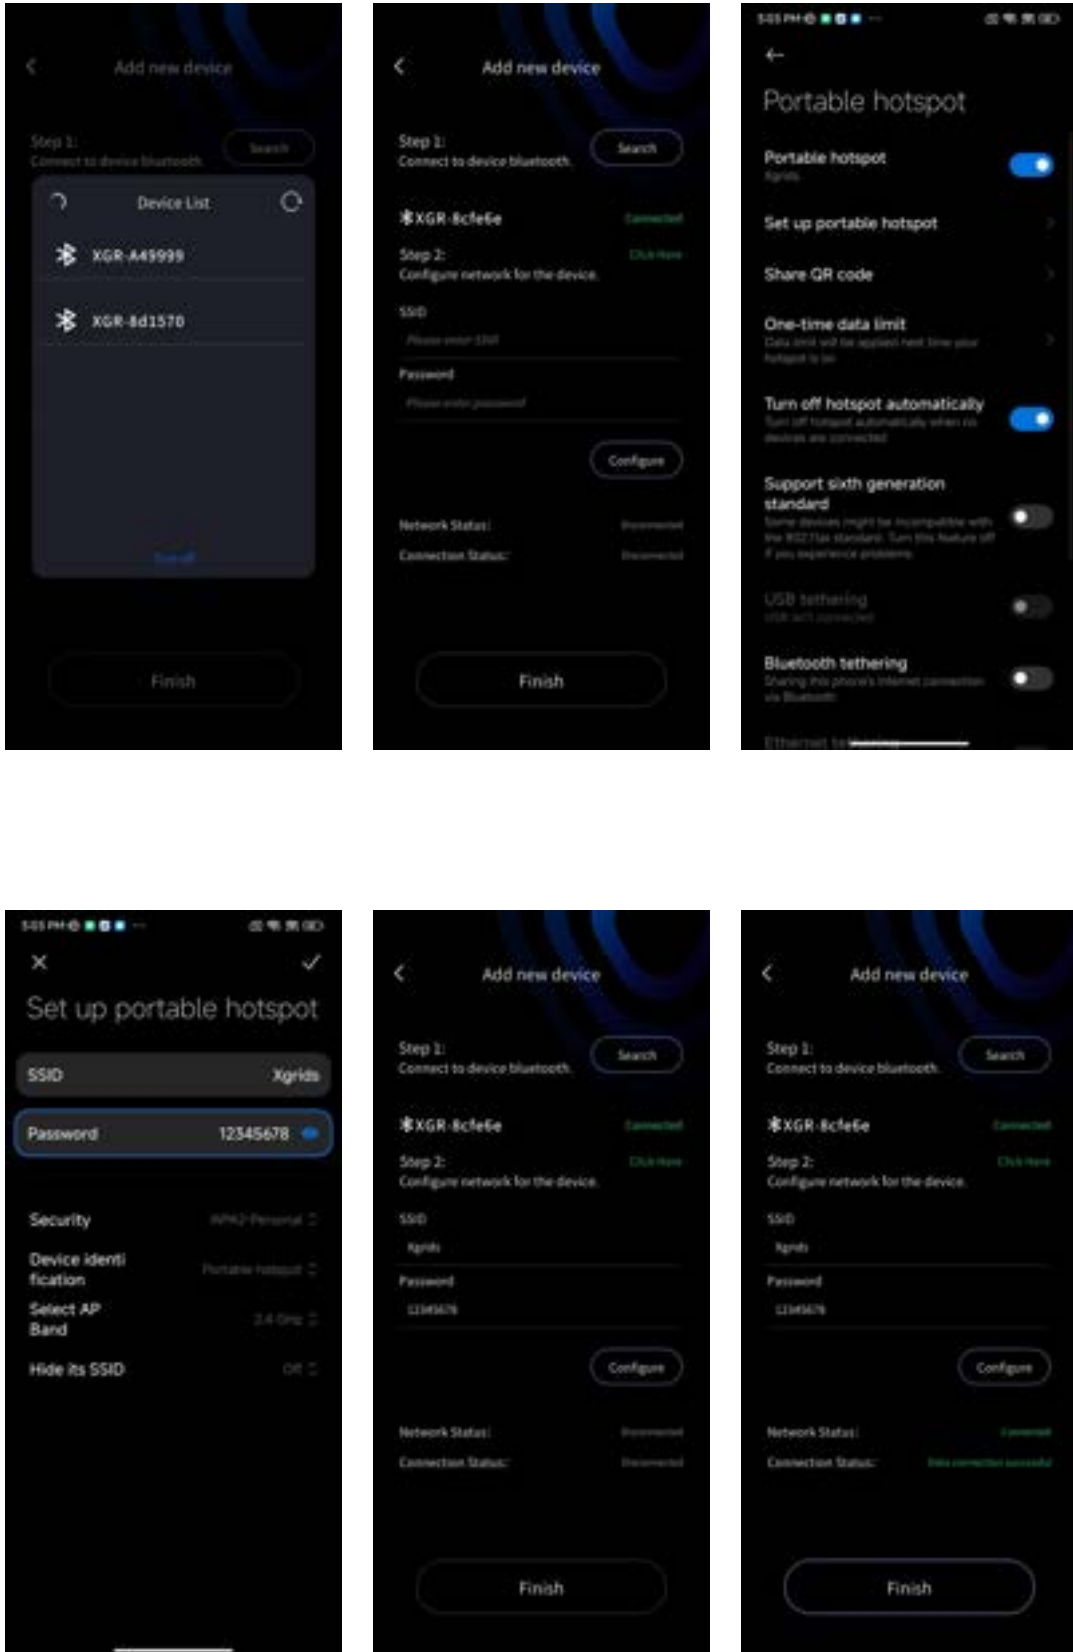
Add new device

Step 1:
Connect to device bluetooth

Search

Device List

XGR-A49999

XGR-8d1570

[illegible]

Finish

Add new device

Step 1:
Connect to device bluetooth.

Search

XGR-8cfe6e

Connected

Step 2:
Configure network for the device.

Click Here

SSID

Please enter SSID

Password

Please enter password

Configure

Network Status:

Disconnected

Connection Status:

Disconnected

Finish

5:05 PM

Portable hotspot

Portable hotspot
Xgrids

Set up portable hotspot

Share QR code

One-time data limit
Data limit will be applied next time your hotspot is on

Turn off hotspot automatically
Turn off hotspot automatically when no devices are connected

Support sixth generation standard
Some devices might be incompatible with the 802.11ax standard. Turn this feature off if you experience problems

USB tethering
USB isn't connected

Bluetooth tethering
Sharing this phone's Internet connection via Bluetooth

Ethernet tethering

5:05 PM

Set up portable hotspot

SSID Xgrids

Password 12345678

Security WPA2-Personal

Device identification Portable hotspot

Select AP Band 2.4 GHz

Hide its SSID Off

Add new device

Step 1:
Connect to device bluetooth.

Search

XGR-8cfe6e

Connected

Step 2:
Configure network for the device.

Click Here

SSID

Xgrids

Password

12345678

Configure

Network Status:

Disconnected

Connection Status:

Disconnected

Finish

Add new device

Step 1:
Connect to device bluetooth.

Search

XGR-8cfe6e

Connected

Step 2:
Configure network for the device.

Click Here

SSID

Xgrids

Password

12345678

Configure

Network Status:

Connected

Connection Status:

Data connection successful

Finish